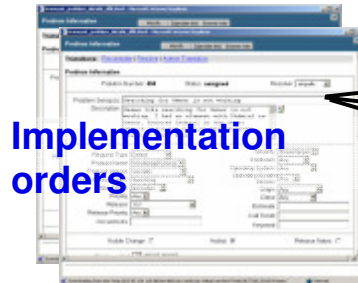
Implementation orders

Problem Information

Problem Information

Problem Number: 88

Status: assigned

Resolver

Problem Synopsis

Description

Searching for Nemo in sea-whale.jpg

Notify Change

Notify

Release Notes